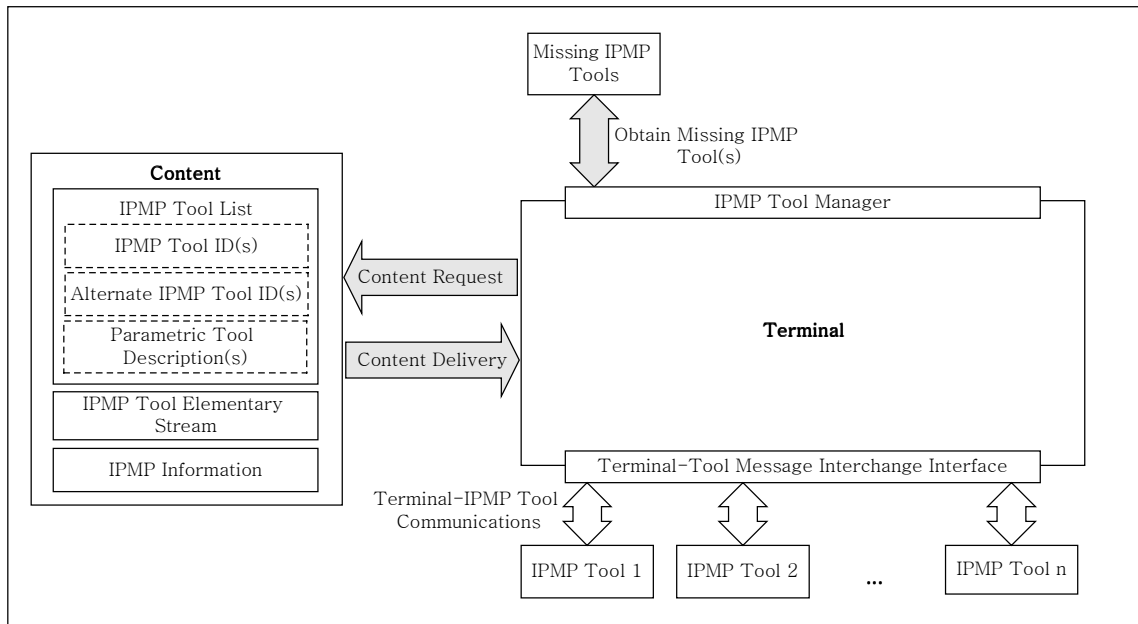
Missing IPMP Tools

Obtain Missing IPMP Tool(s)

Content

IPMP Tool List

IPMP Tool ID(s)

Alternate IPMP Tool ID(s)

Parametric Tool Description(s)

IPMP Tool Elementary Stream

IPMP Information

Content Request

Content Delivery

IPMP Tool Manager

Terminal

Terminal-Tool Message Interchange Interface

Terminal-IPMP Tool Communications

IPMP Tool 1

IPMP Tool 2

...

IPMP Tool n